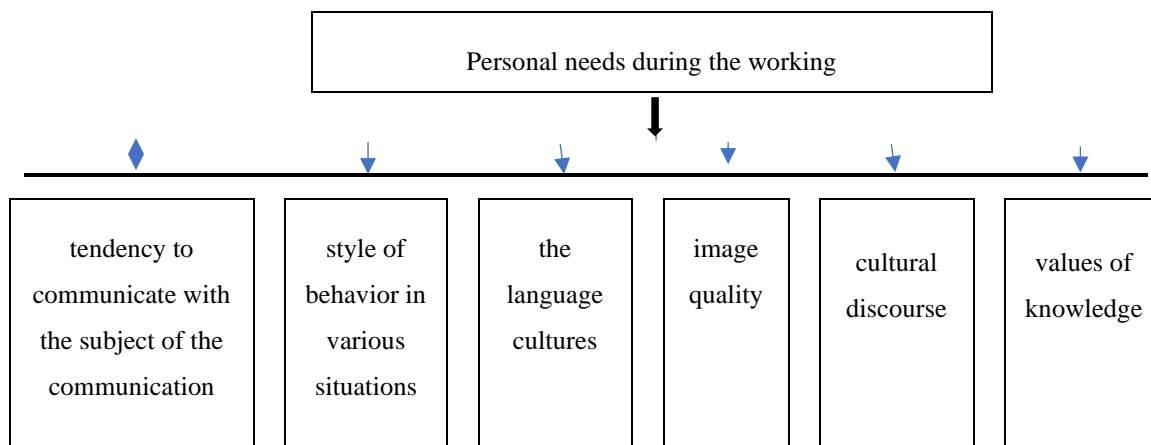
Personal needs during the working

tendency to communicate with the subject of the communication

style of behavior in various situations

the language cultures

image quality

cultural discourse

values of knowledge